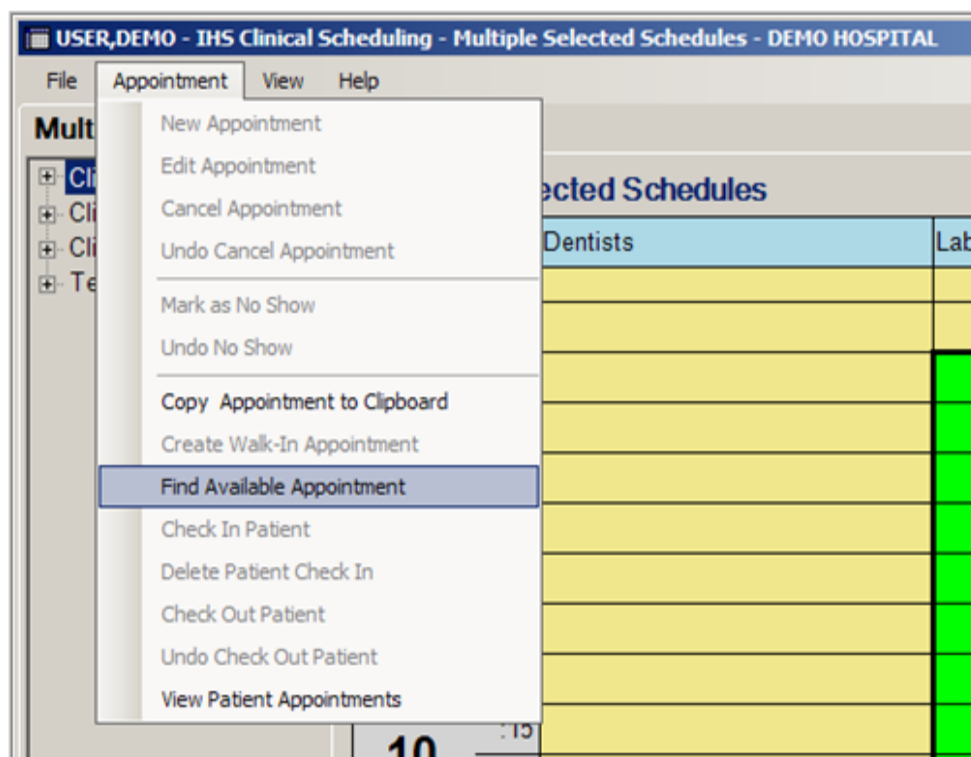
USER,DEMO - IHS Clinical Scheduling - Multiple Selected Schedules - DEMO HOSPITAL

File Appointment View Help

Mult

Cl
Cli
Cli
Te

New Appointment
Edit Appointment
Cancel Appointment
Undo Cancel Appointment
Mark as No Show
Undo No Show
Copy Appointment to Clipboard
Create Walk-In Appointment
Find Available Appointment
Check In Patient
Delete Patient Check In
Check Out Patient
Undo Check Out Patient
View Patient Appointments

ected Schedules

| Dentists | Lab |
|---|---|

:15
10